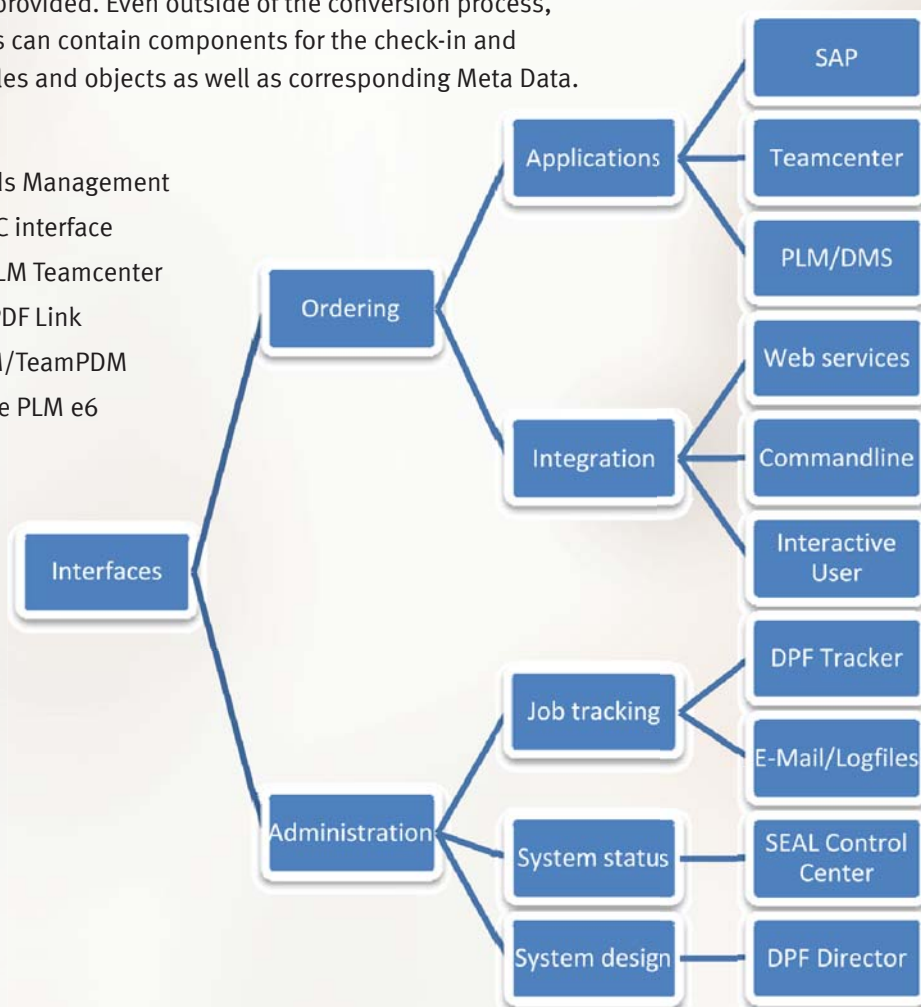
provided. Even outside of the conversion process, s can contain components for the check-in and les and objects as well as corresponding Meta Data.

ls Management
C interface
LM Teamcenter
DF Link
I/TeamPDM
e PLM e6

Interfaces

Ordering

Administration

Applications

Integration

Job tracking

System status

System design

SAP

Teamcenter

PLM/DMS

Web services

Commandline

Interactive User

DPF Tracker

E-Mail/Logfiles

SEAL Control Center

DPF Director